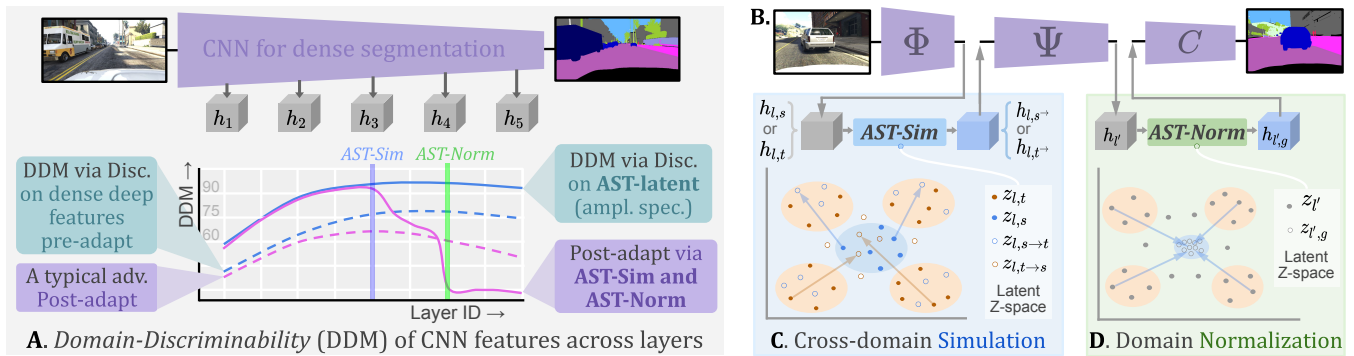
CNN for dense segmentation

$h_1$ $h_2$ $h_3$ $h_4$ $h_5$

DDM via Disc. on dense deep features pre-adapt

A typical adv. Post-adapt

AST-Sim AST-Norm

DDM →

90 75 60

Layer ID →

DDM via Disc. on AST-latent (ampl. spec.)

Post-adapt via AST-Sim and AST-Norm

A. Domain-Discriminability (DDM) of CNN features across layers

B.

$\Phi$ $\Psi$ $C$

$h_{l,s}$ or $h_{l,t}$

AST-Sim

$h_{l,s\rightarrow}$ or $h_{l,t\rightarrow}$

$z_{l,t}$
$z_{l,s}$
$z_{l,s\rightarrow t}$
$z_{l,t\rightarrow s}$

Latent Z-space

C. Cross-domain Simulation

$h_{l'}$

AST-Norm

$h_{l',g}$

$z_{l'}$
$z_{l',g}$

Latent Z-space

D. Domain Normalization